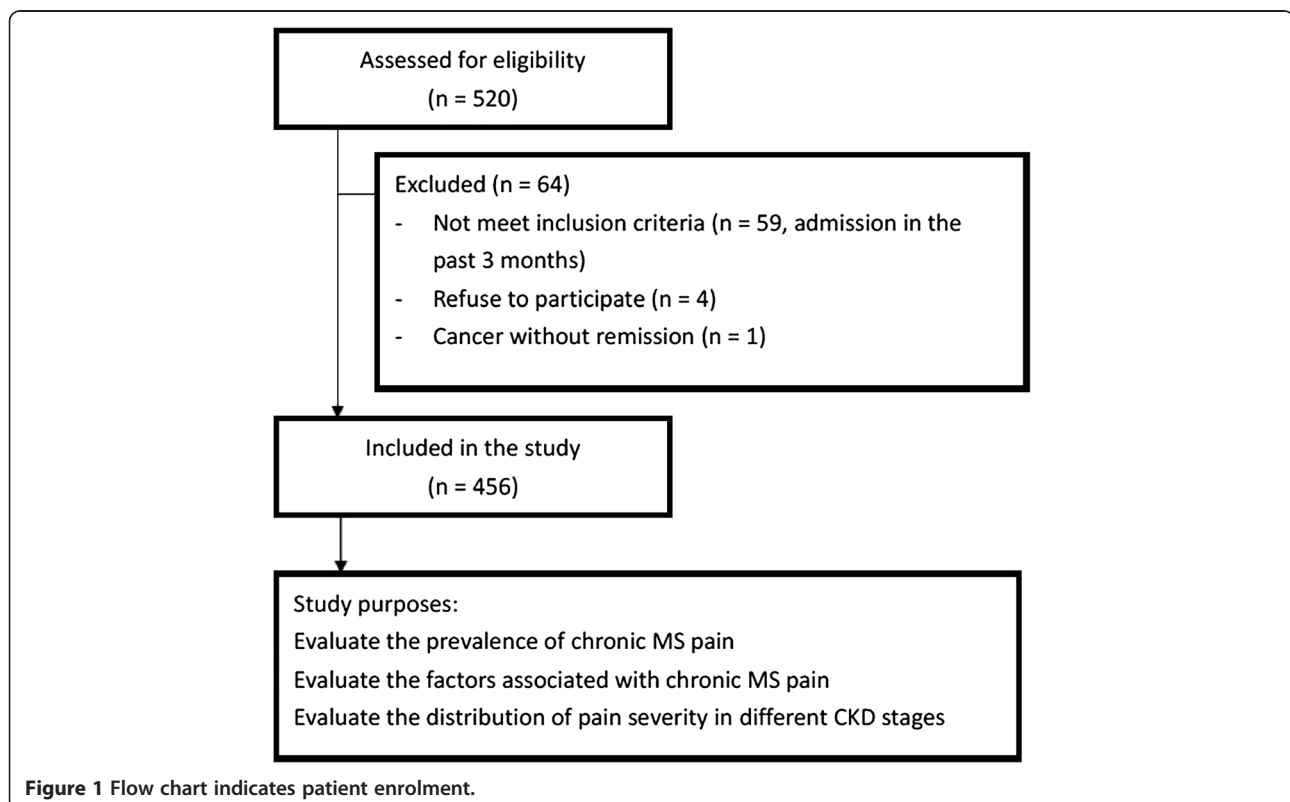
Assessed for eligibility
(n = 520)

Excluded (n = 64)
- Not meet inclusion criteria (n = 59, admission in the past 3 months)
- Refuse to participate (n = 4)
- Cancer without remission (n = 1)

Included in the study
(n = 456)

Study purposes:
Evaluate the prevalence of chronic MS pain
Evaluate the factors associated with chronic MS pain
Evaluate the distribution of pain severity in different CKD stages

**Figure 1 Flow chart indicates patient enrolment.**